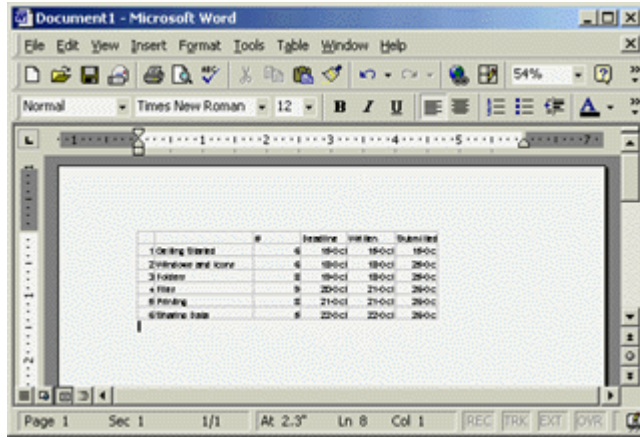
Document1 - Microsoft Word

File Edit View Insert Format Tools Table Window Help

54%

Normal Times New Roman 12 B I U

| | # | Deadline | Written | Submitted |
|---|---|---|---|---|
| 1 Getting Started | 6 | 18-Oct | 18-Oct | 18-Oct |
| 2 Windows and Icons | 6 | 18-Oct | 18-Oct | 28-Oct |
| 3 Folders | 6 | 18-Oct | 18-Oct | 28-Oct |
| 4 Files | 9 | 20-Oct | 21-Oct | 28-Oct |
| 5 Printing | 5 | 21-Oct | 21-Oct | 28-Oct |
| 6 Sharing Data | 8 | 22-Oct | 22-Oct | 28-Oct |

Page 1 Sec 1 1/1 At 2.3" Ln 8 Col 1 REC TRK EXT OVR